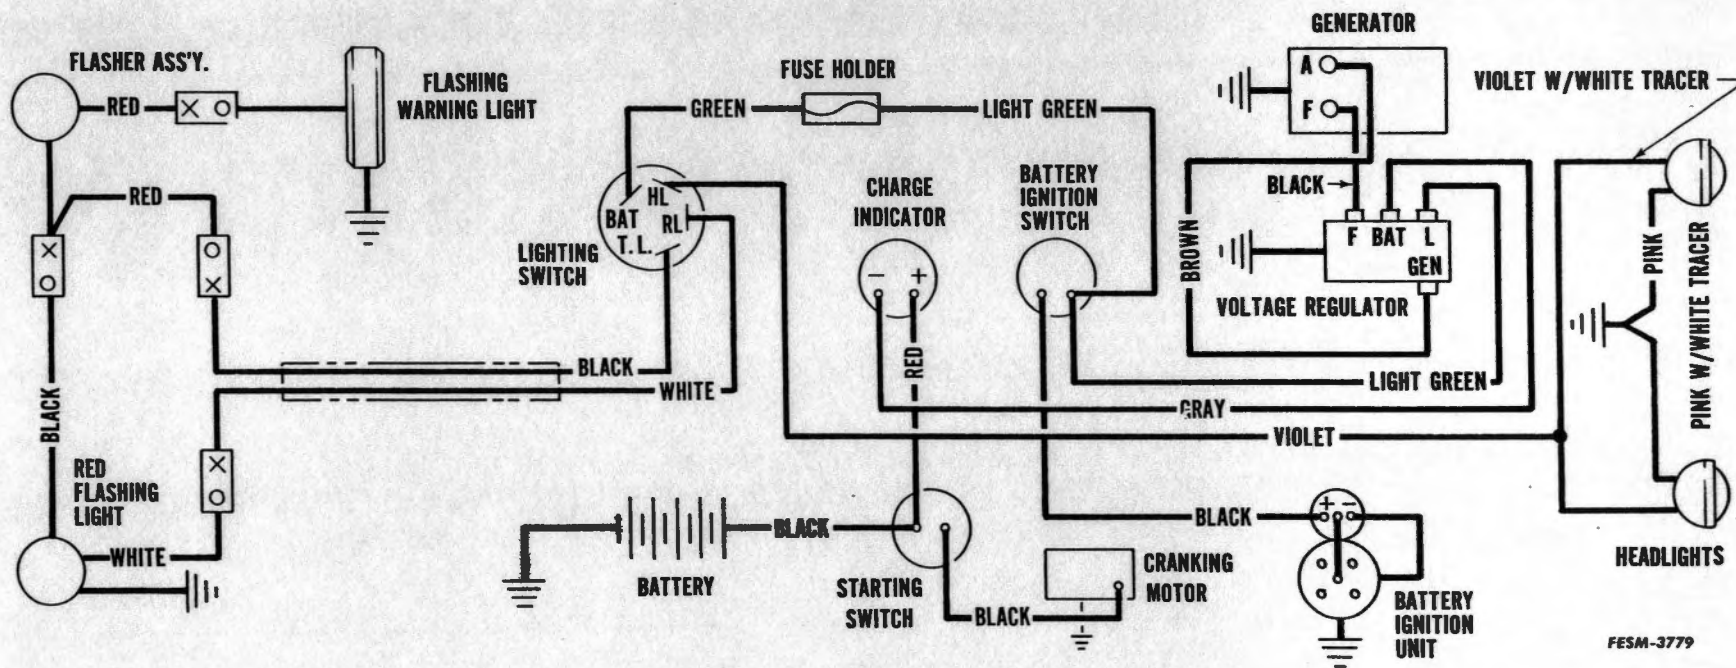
FLASHER ASS'Y.

RED

FLASHING WARNING LIGHT

RED

BLACK

RED FLASHING LIGHT

WHITE

GREEN

FUSE HOLDER

LIGHT GREEN

HL

BAT

RL

T.L.

LIGHTING SWITCH

BLACK

WHITE

CHARGE INDICATOR

$-$ $+$

RED

BATTERY IGNITION SWITCH

GENERATOR

A

F

BLACK

BROWN

F BAT L

GEN

VOLTAGE REGULATOR

LIGHT GREEN

GRAY

VIOLET

VIOLET W/WHITE TRACER

PINK

PINK W/WHITE TRACER

HEADLIGHTS

BATTERY

BLACK

STARTING SWITCH

BLACK

CRANKING MOTOR

BLACK

$+$ $-$

BATTERY IGNITION UNIT

FESM-3779